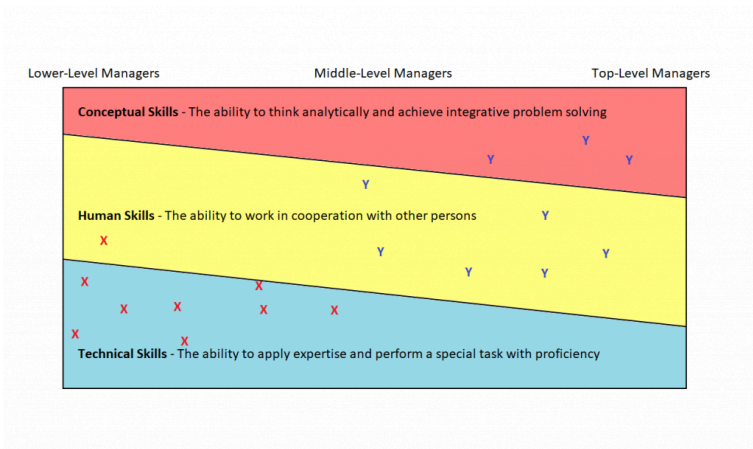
Lower-Level Managers Middle-Level Managers Top-Level Managers

**Conceptual Skills** - The ability to think analytically and achieve integrative problem solving

Y Y Y Y

**Human Skills** - The ability to work in cooperation with other persons

Y X Y Y Y Y

X X X X X X X X

**Technical Skills** - The ability to apply expertise and perform a special task with proficiency